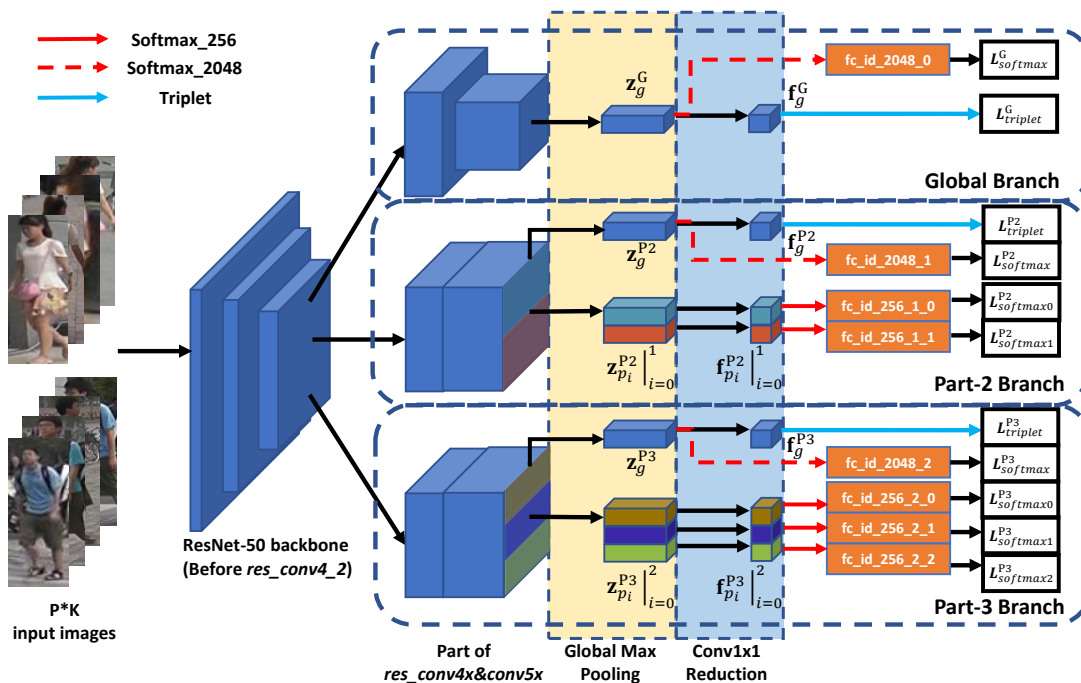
Softmax_256
Softmax_2048
Triplet

$\mathbf{z}_g^{G}$
$\mathbf{f}_g^{G}$
fc_id_2048_0
$L_{softmax}^{G}$
$L_{triplet}^{G}$
Global Branch

$\mathbf{z}_g^{P2}$
$\mathbf{f}_g^{P2}$
$L_{triplet}^{P2}$
fc_id_2048_1
$L_{softmax}^{P2}$
fc_id_256_1_0
$L_{softmax0}^{P2}$
fc_id_256_1_1
$L_{softmax1}^{P2}$
$\mathbf{z}_{p_i}^{P2}\Big|_{i=0}^{1}$
$\mathbf{f}_{p_i}^{P2}\Big|_{i=0}^{1}$
Part-2 Branch

$\mathbf{z}_g^{P3}$
$\mathbf{f}_g^{P3}$
$L_{triplet}^{P3}$
fc_id_2048_2
$L_{softmax}^{P3}$
fc_id_256_2_0
$L_{softmax0}^{P3}$
fc_id_256_2_1
$L_{softmax1}^{P3}$
fc_id_256_2_2
$L_{softmax2}^{P3}$
$\mathbf{z}_{p_i}^{P3}\Big|_{i=0}^{2}$
$\mathbf{f}_{p_i}^{P3}\Big|_{i=0}^{2}$
Part-3 Branch

ResNet-50 backbone (Before res_conv4_2)

P*K input images

Part of res_conv4x&conv5x

Global Max Pooling

Conv1x1 Reduction